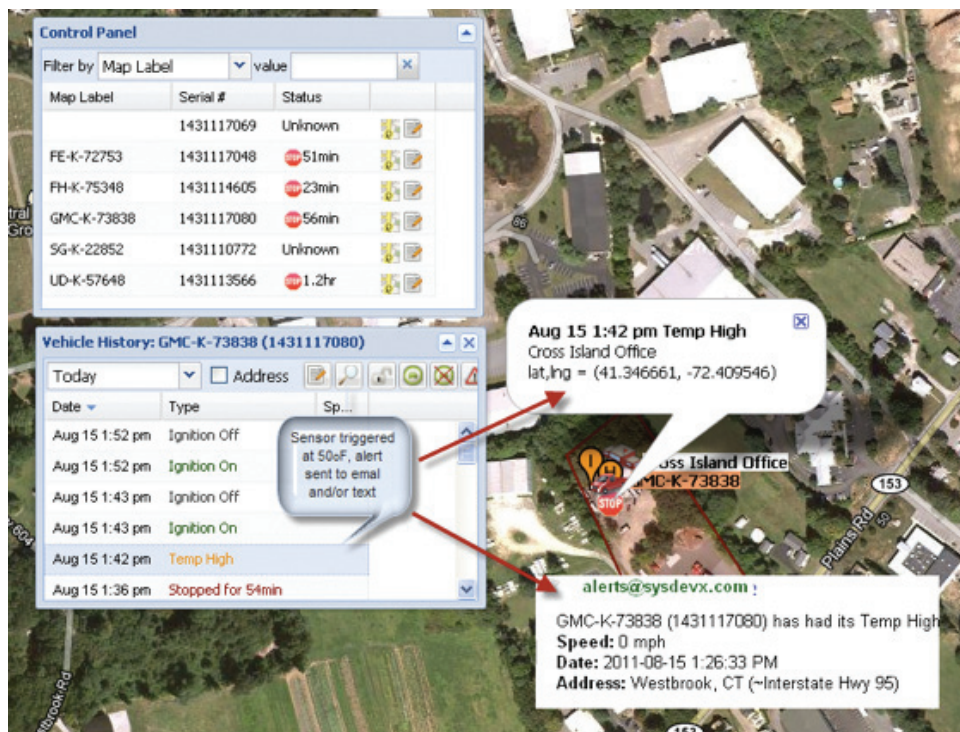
Control Panel

Filter by Map Label value

| Map Label | Serial # | Status |
|---|---|---|
| | 1431117069 | Unknown |
| FE-K-72753 | 1431117048 | 51min |
| FH-K-75348 | 1431114605 | 23min |
| GMC-K-73838 | 1431117080 | 56min |
| SG-K-22852 | 1431110772 | Unknown |
| UD-K-57648 | 1431113566 | 1.2hr |

Vehicle History: GMC-K-73838 (1431117080)

Today Address

| Date | Type | Sp... |
|---|---|---|
| Aug 15 1:52 pm | Ignition Off | |
| Aug 15 1:52 pm | Ignition On | |
| Aug 15 1:43 pm | Ignition Off | |
| Aug 15 1:43 pm | Ignition On | |
| Aug 15 1:42 pm | Temp High | |
| Aug 15 1:36 pm | Stopped for 54min | |

Sensor triggered at 50oF, alert sent to emal and/or text

Aug 15 1:42 pm Temp High
Cross Island Office
lat,lng = (41.346661, -72.409546)

Cross Island Office
GMC-K-73838

STOP

153

Plains Rd

alerts@sysdevx.com

GMC-K-73838 (1431117080) has had its Temp High
Speed: 0 mph
Date: 2011-08-15 1:26:33 PM
Address: Westbrook, CT (~Interstate Hwy 95)